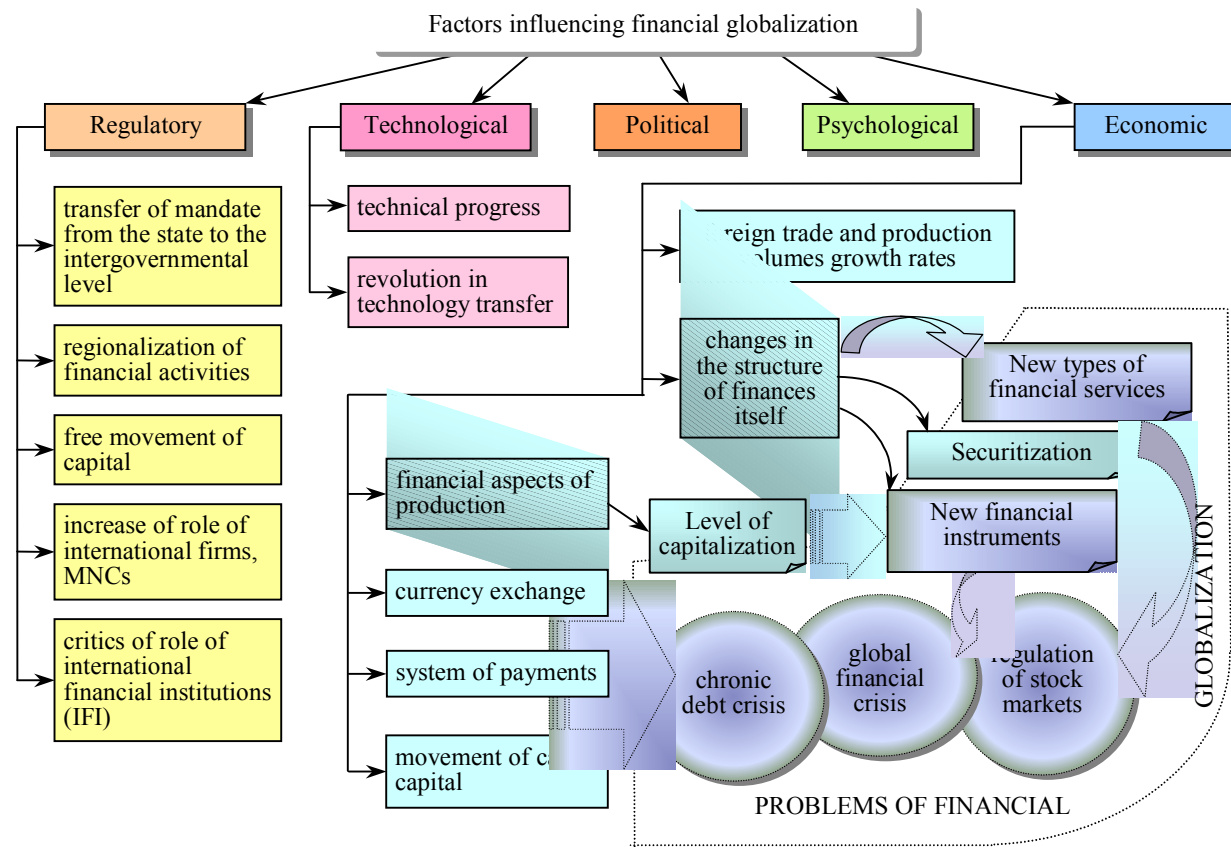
Factors influencing financial globalization

Regulatory

Technological

Political

Psychological

Economic

transfer of mandate from the state to the intergovernmental level

regionalization of financial activities

free movement of capital

increase of role of international firms, MNCs

critics of role of international financial institutions (IFI)

technical progress

revolution in technology transfer

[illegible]reign trade and production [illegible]olumes growth rates

changes in the structure of finances itself

New types of financial services

Securitization

financial aspects of production

Level of capitalization

New financial instruments

currency exchange

system of payments

movement of c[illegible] capital

chronic debt crisis

global financial crisis

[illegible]egulation of stock markets

GLOBALIZATION

PROBLEMS OF FINANCIAL